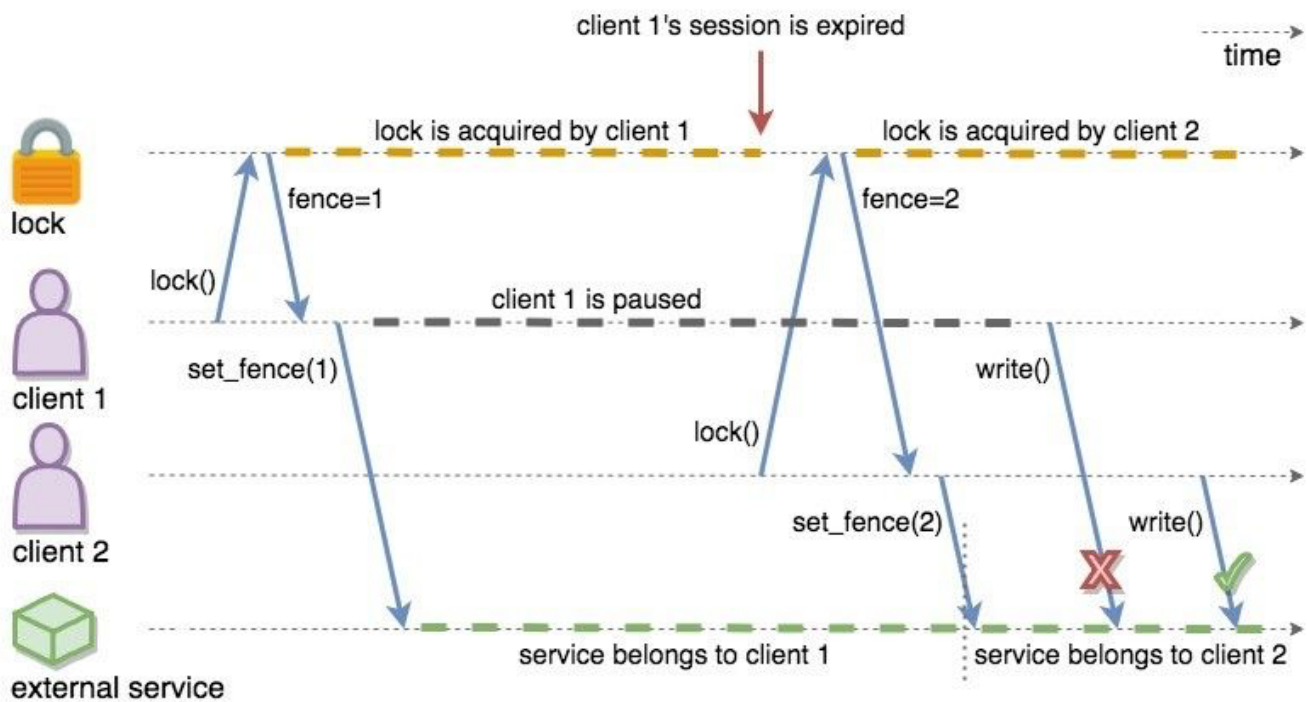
client 1's session is expired

time

lock is acquired by client 1

lock is acquired by client 2

lock

fence=1

fence=2

lock()

client 1 is paused

client 1

set_fence(1)

write()

lock()

client 2

set_fence(2)

write()

external service

service belongs to client 1

service belongs to client 2